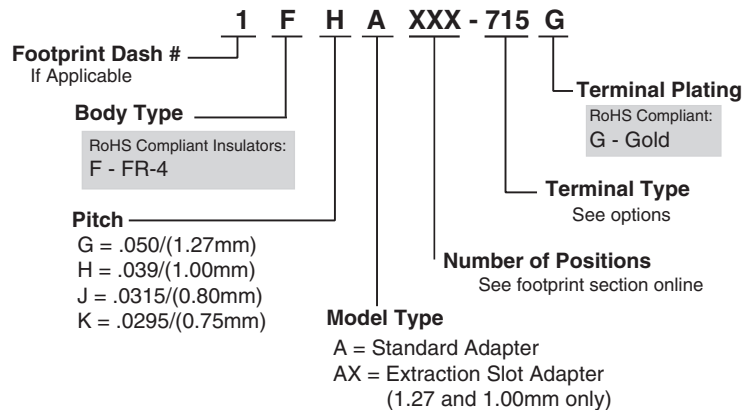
1 F H A XXX - 715 G

Footprint Dash #
If Applicable

Body Type

RoHS Compliant Insulators:
F - FR-4

Pitch
G = .050/(1.27mm)
H = .039/(1.00mm)
J = .0315/(0.80mm)
K = .0295/(0.75mm)

Model Type
A = Standard Adapter
AX = Extraction Slot Adapter
(1.27 and 1.00mm only)

Number of Positions
See footprint section online

Terminal Type
See options

Terminal Plating
RoHS Compliant:
G - Gold